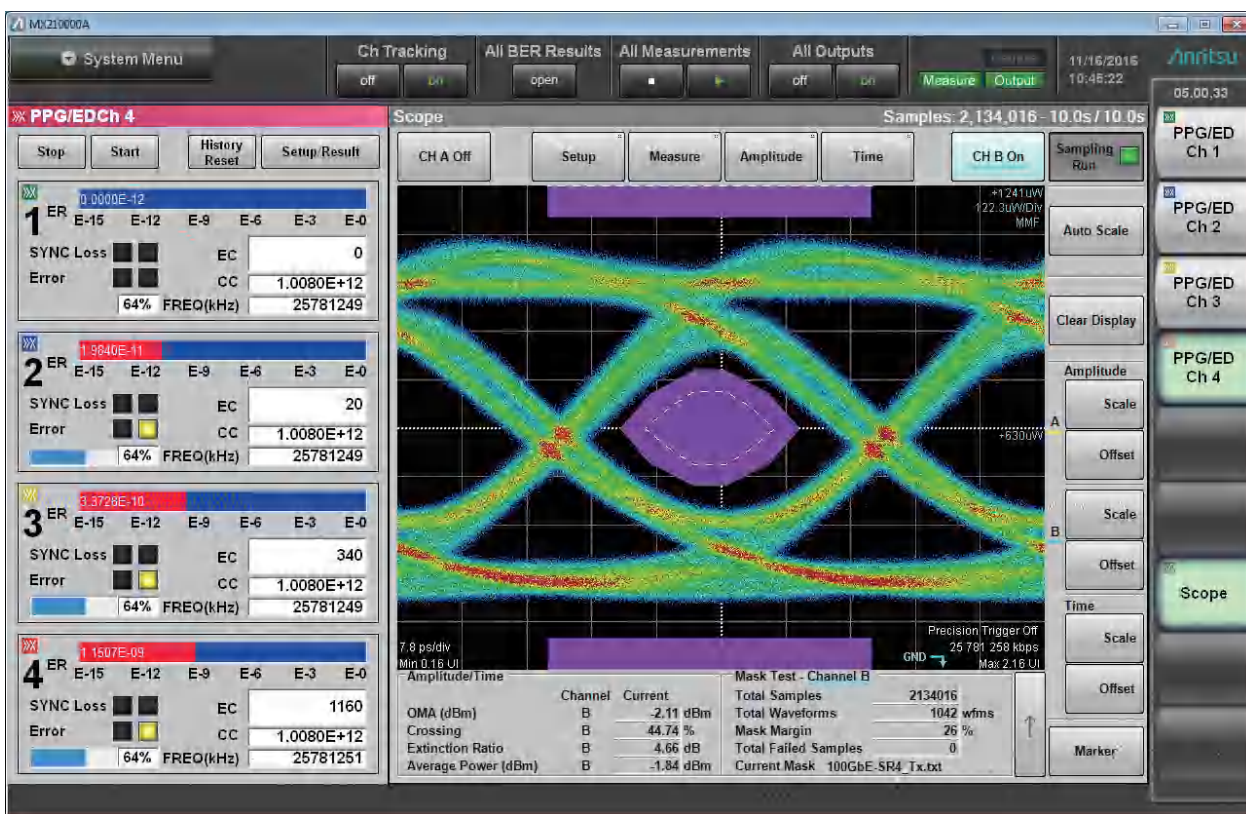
MX210000A

System Menu

Ch Tracking
off on

All BER Results
open

All Measurements

All Outputs
off on

Measure Output

11/16/2016
10:46:22

Anritsu

05,00,33

PPG/EDCh 4

Stop Start History Reset Setup/Result

1 ER
0.0000E-12
E-15 E-12 E-9 E-6 E-3 E-0
SYNC Loss
Error
EC 0
CC 1.0080E+12
64% FREQ(kHz) 25781249

2 ER
1.9840E-11
E-15 E-12 E-9 E-6 E-3 E-0
SYNC Loss
Error
EC 20
CC 1.0080E+12
64% FREQ(kHz) 25781249

3 ER
3.3728E-10
E-15 E-12 E-9 E-6 E-3 E-0
SYNC Loss
Error
EC 340
CC 1.0080E+12
64% FREQ(kHz) 25781249

4 ER
1.1507E-09
E-15 E-12 E-9 E-6 E-3 E-0
SYNC Loss
Error
EC 1160
CC 1.0080E+12
64% FREQ(kHz) 25781251

Scope

Samples: 2,134,016 - 10.0s / 10.0s

CH A Off Setup Measure Amplitude Time CH B On

Sampling Run

+1241uW
122.3uW/Div
MMF

+630uW

7.8 ps/div
Min 0.16 UI

Precision Trigger Off
25 781 258 kbps
GND
Max 2.16 UI

Amplitude/Time

| | Channel | Current |
|---|---|---|
| OMA (dBm) | B | -2.11 dBm |
| Crossing | B | 44.74 % |
| Extinction Ratio | B | 4.66 dB |
| Average Power (dBm) | B | -1.84 dBm |

Mask Test - Channel B

| | |
|---|---|
| Total Samples | 2134016 |
| Total Waveforms | 1042 wfms |
| Mask Margin | 26 % |
| Total Failed Samples | 0 |
| Current Mask | 100GbE-SR4_Tx.txt |

Auto Scale

Clear Display

Amplitude
A Scale
Offset
B Scale
Offset

Time
Scale
Offset

Marker

PPG/ED Ch 1
PPG/ED Ch 2
PPG/ED Ch 3
PPG/ED Ch 4

Scope